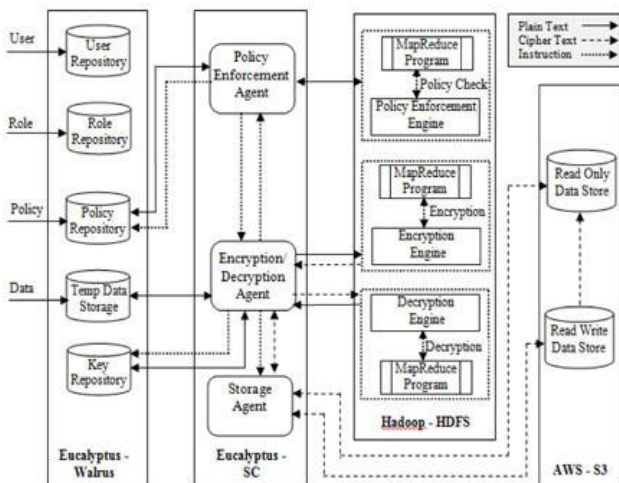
User
User Repository
Role
Role Repository
Policy
Policy Repository
Data
Temp Data Storage
Key Repository
Eucalyptus - Walrus

Policy Enforcement Agent
Encryption/ Decryption Agent
Storage Agent
Eucalyptus - SC

MapReduce Program
Policy Check
Policy Enforcement Engine
MapReduce Program
Encryption
Encryption Engine
Decryption Engine
Decryption
MapReduce Program
Hadoop - HDFS

Plain Text
Cipher Text
Instruction

Read Only Data Store
Read Write Data Store
AWS - S3